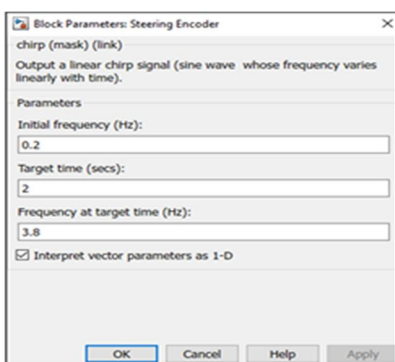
Block Parameters: Steering Encoder
×

chirp (mask) (link)

Output a linear chirp signal (sine wave whose frequency varies linearly with time).

Parameters

Initial frequency (Hz):

0.2

Target time (secs):

2

Frequency at target time (Hz):

3.8

☑ Interpret vector parameters as 1-D

OK Cancel Help Apply